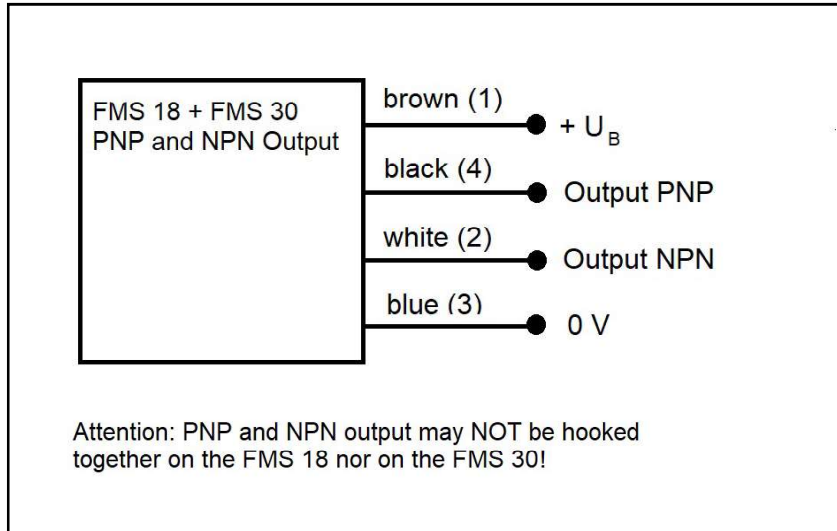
FMS 18 + FMS 30
PNP and NPN Output

brown (1)
+ $U_B$

black (4)
Output PNP

white (2)
Output NPN

blue (3)
0 V

Attention: PNP and NPN output may NOT be hooked together on the FMS 18 nor on the FMS 30!